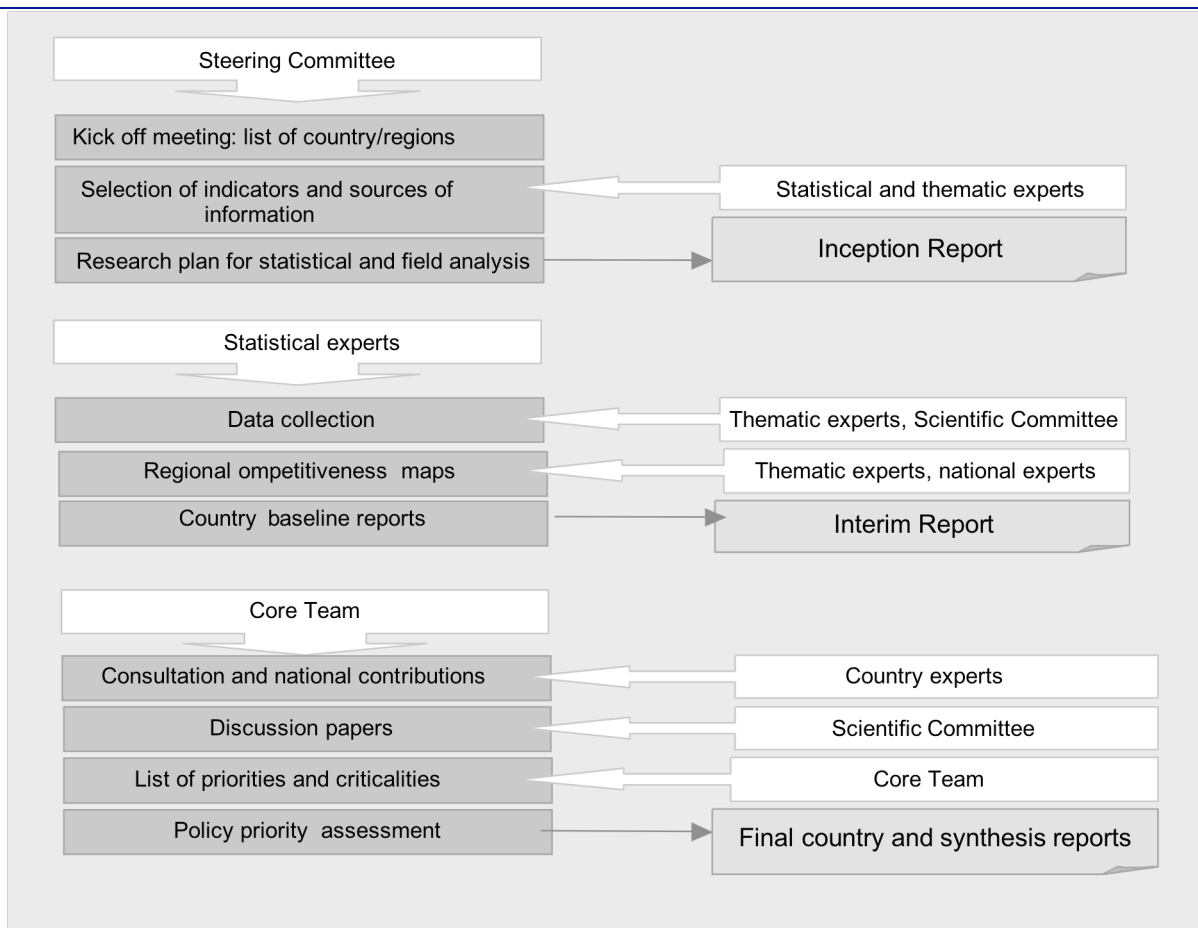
Steering Committee

Kick off meeting: list of country/regions

Selection of indicators and sources of information

Statistical and thematic experts

Research plan for statistical and field analysis

Inception Report

Statistical experts

Data collection

Thematic experts, Scientific Committee

Regional ompetitiveness maps

Thematic experts, national experts

Country baseline reports

Interim Report

Core Team

Consultation and national contributions

Country experts

Discussion papers

Scientific Committee

List of priorities and criticalities

Core Team

Policy priority assessment

Final country and synthesis reports